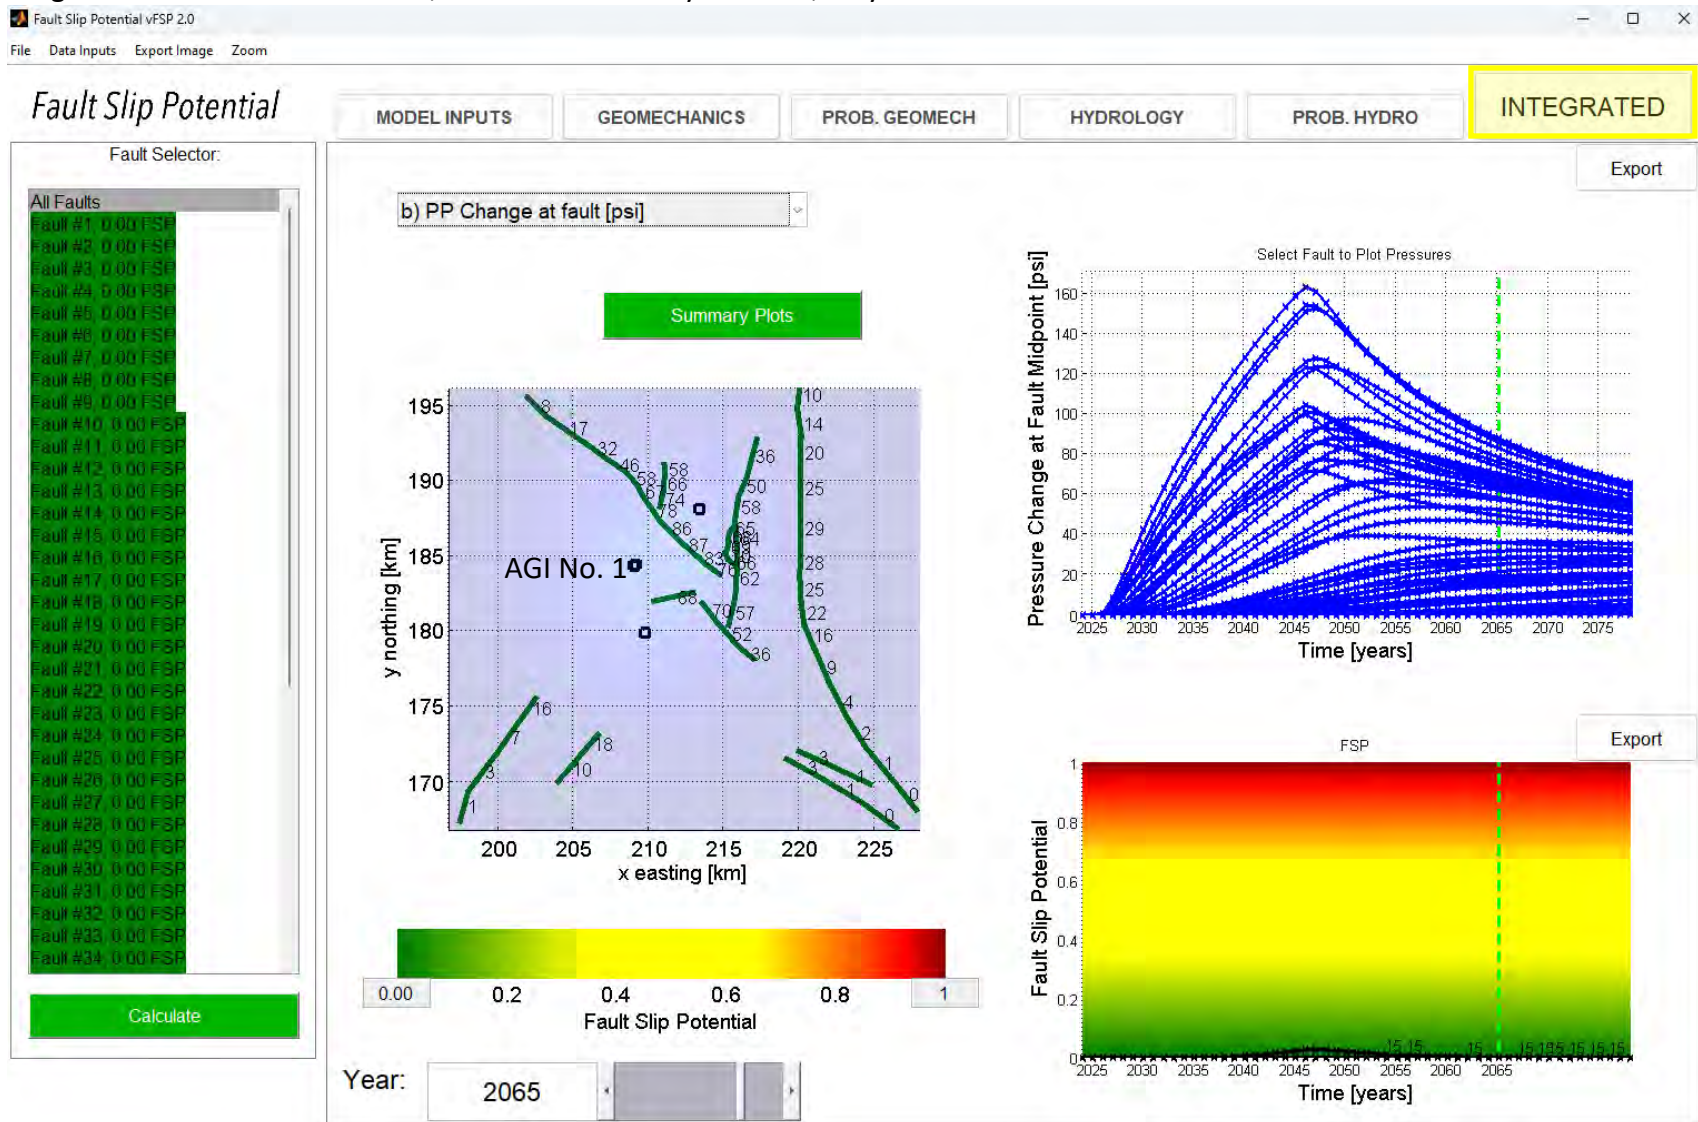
Fault Slip Potential vFSP 2.0

File Data Inputs Export Image Zoom

Fault Slip Potential

MODEL INPUTS GEOMECHANICS PROB. GEOMECH HYDROLOGY PROB. HYDRO INTEGRATED

Fault Selector:

All Faults
Fault #1, 0.00 FSP
Fault #2, 0.00 FSP
Fault #3, 0.00 FSP
Fault #4, 0.00 FSP
Fault #5, 0.00 FSP
Fault #6, 0.00 FSP
Fault #7, 0.00 FSP
Fault #8, 0.00 FSP
Fault #9, 0.00 FSP
Fault #10, 0.00 FSP
Fault #11, 0.00 FSP
Fault #12, 0.00 FSP
Fault #13, 0.00 FSP
Fault #14, 0.00 FSP
Fault #15, 0.00 FSP
Fault #16, 0.00 FSP
Fault #17, 0.00 FSP
Fault #18, 0.00 FSP
Fault #19, 0.00 FSP
Fault #20, 0.00 FSP
Fault #21, 0.00 FSP
Fault #22, 0.00 FSP
Fault #23, 0.00 FSP
Fault #24, 0.00 FSP
Fault #25, 0.00 FSP
Fault #26, 0.00 FSP
Fault #27, 0.00 FSP
Fault #28, 0.00 FSP
Fault #29, 0.00 FSP
Fault #30, 0.00 FSP
Fault #31, 0.00 FSP
Fault #32, 0.00 FSP
Fault #33, 0.00 FSP
Fault #34, 0.00 FSP

Calculate

b) PP Change at fault [psi]

Summary Plots

Export

Select Fault to Plot Pressures

Pressure Change at Fault Midpoint [psi]
160 140 120 100 80 60 40 20 0
2025 2030 2035 2040 2045 2050 2055 2060 2065 2070 2075
Time [years]

AGI No. 1

y northing [km]
195 190 185 180 175 170
200 205 210 215 220 225
x easting [km]

8 17 32 46 58 58 66 61 74 78 86 87 83 10 14 20 36 25 50 58 29 65 64 66 62 28 25 22 16 68 79 57 52 36 9 4 2 1 0 16 7 3 1 18 10 3 3 1 0

0.00 0.2 0.4 0.6 0.8 1
Fault Slip Potential

Year: 2065

Export

FSP

Fault Slip Potential
1 0.8 0.6 0.4 0.2 0
2025 2030 2035 2040 2045 2050 2055 2060 2065
Time [years]